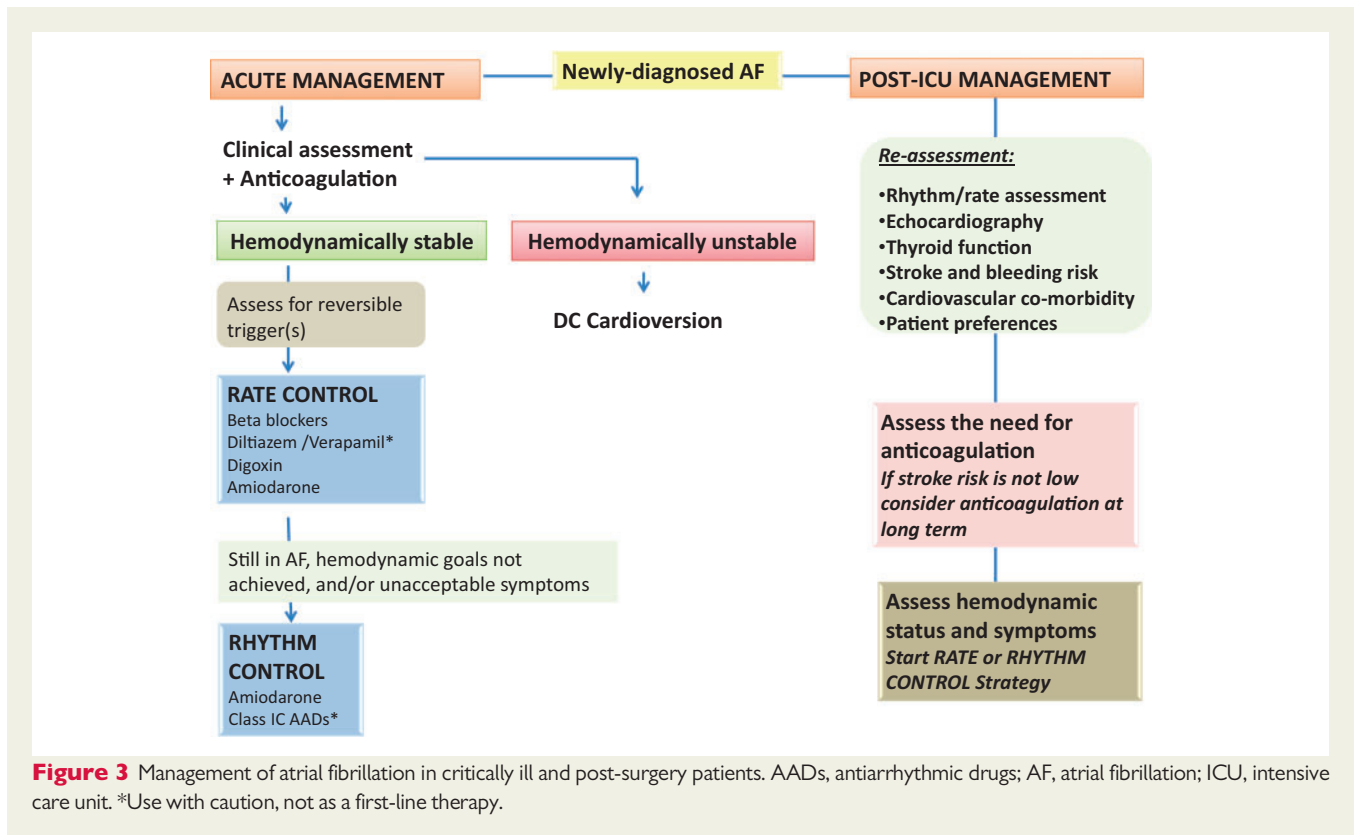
ACUTE MANAGEMENT

Newly-diagnosed AF

POST-ICU MANAGEMENT

Clinical assessment
+ Anticoagulation

Hemodynamically stable

Hemodynamically unstable

DC Cardioversion

Assess for reversible trigger(s)

RATE CONTROL
Beta blockers
Diltiazem /Verapamil*
Digoxin
Amiodarone

Still in AF, hemodynamic goals not achieved, and/or unacceptable symptoms

RHYTHM CONTROL
Amiodarone
Class IC AADs*

Re-assessment:

•Rhythm/rate assessment
•Echocardiography
•Thyroid function
•Stroke and bleeding risk
•Cardiovascular co-morbidity
•Patient preferences

Assess the need for anticoagulation
If stroke risk is not low consider anticoagulation at long term

Assess hemodynamic status and symptoms
Start RATE or RHYTHM CONTROL Strategy

Figure 3 Management of atrial fibrillation in critically ill and post-surgery patients. AADs, antiarrhythmic drugs; AF, atrial fibrillation; ICU, intensive care unit. *Use with caution, not as a first-line therapy.